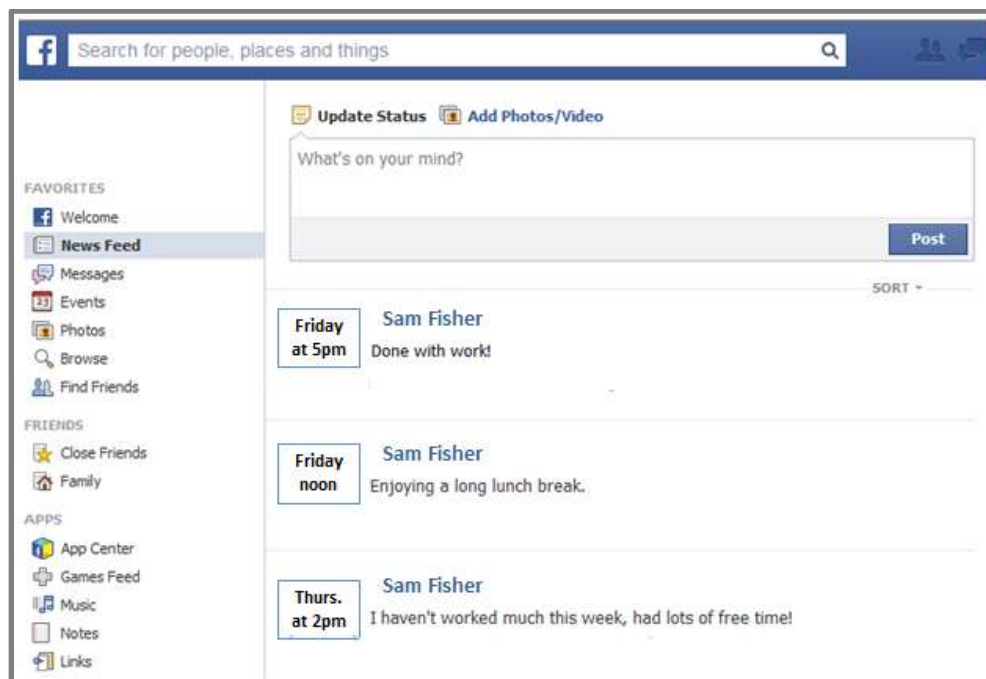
f Search for people, places and things

Update Status Add Photos/Video

What's on your mind?

Post

SORT

FAVORITES
Welcome
News Feed
Messages
Events
Photos
Browse
Find Friends

FRIENDS
Close Friends
Family

APPS
App Center
Games Feed
Music
Notes
Links

Friday at 5pm
Sam Fisher
Done with work!

Friday noon
Sam Fisher
Enjoying a long lunch break.

Thurs. at 2pm
Sam Fisher
I haven't worked much this week, had lots of free time!